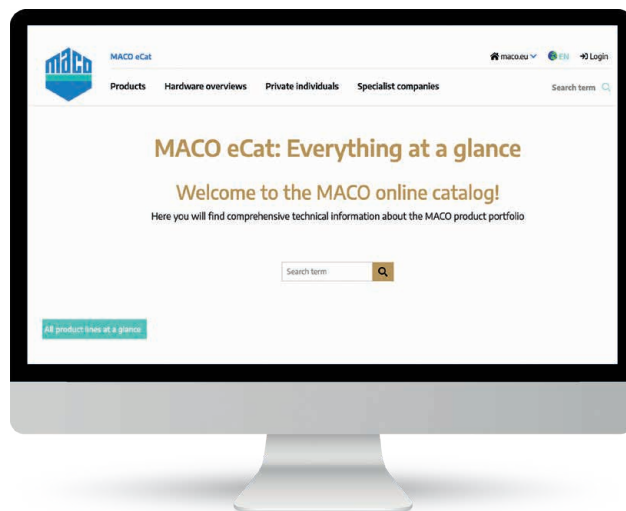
maco

MACO eCat

maco.eu EN Login

Products Hardware overviews Private individuals Specialist companies

Search term

MACO eCat: Everything at a glance

Welcome to the MACO online catalog!

Here you will find comprehensive technical information about the MACO product portfolio

Search term

All product lines at a glance